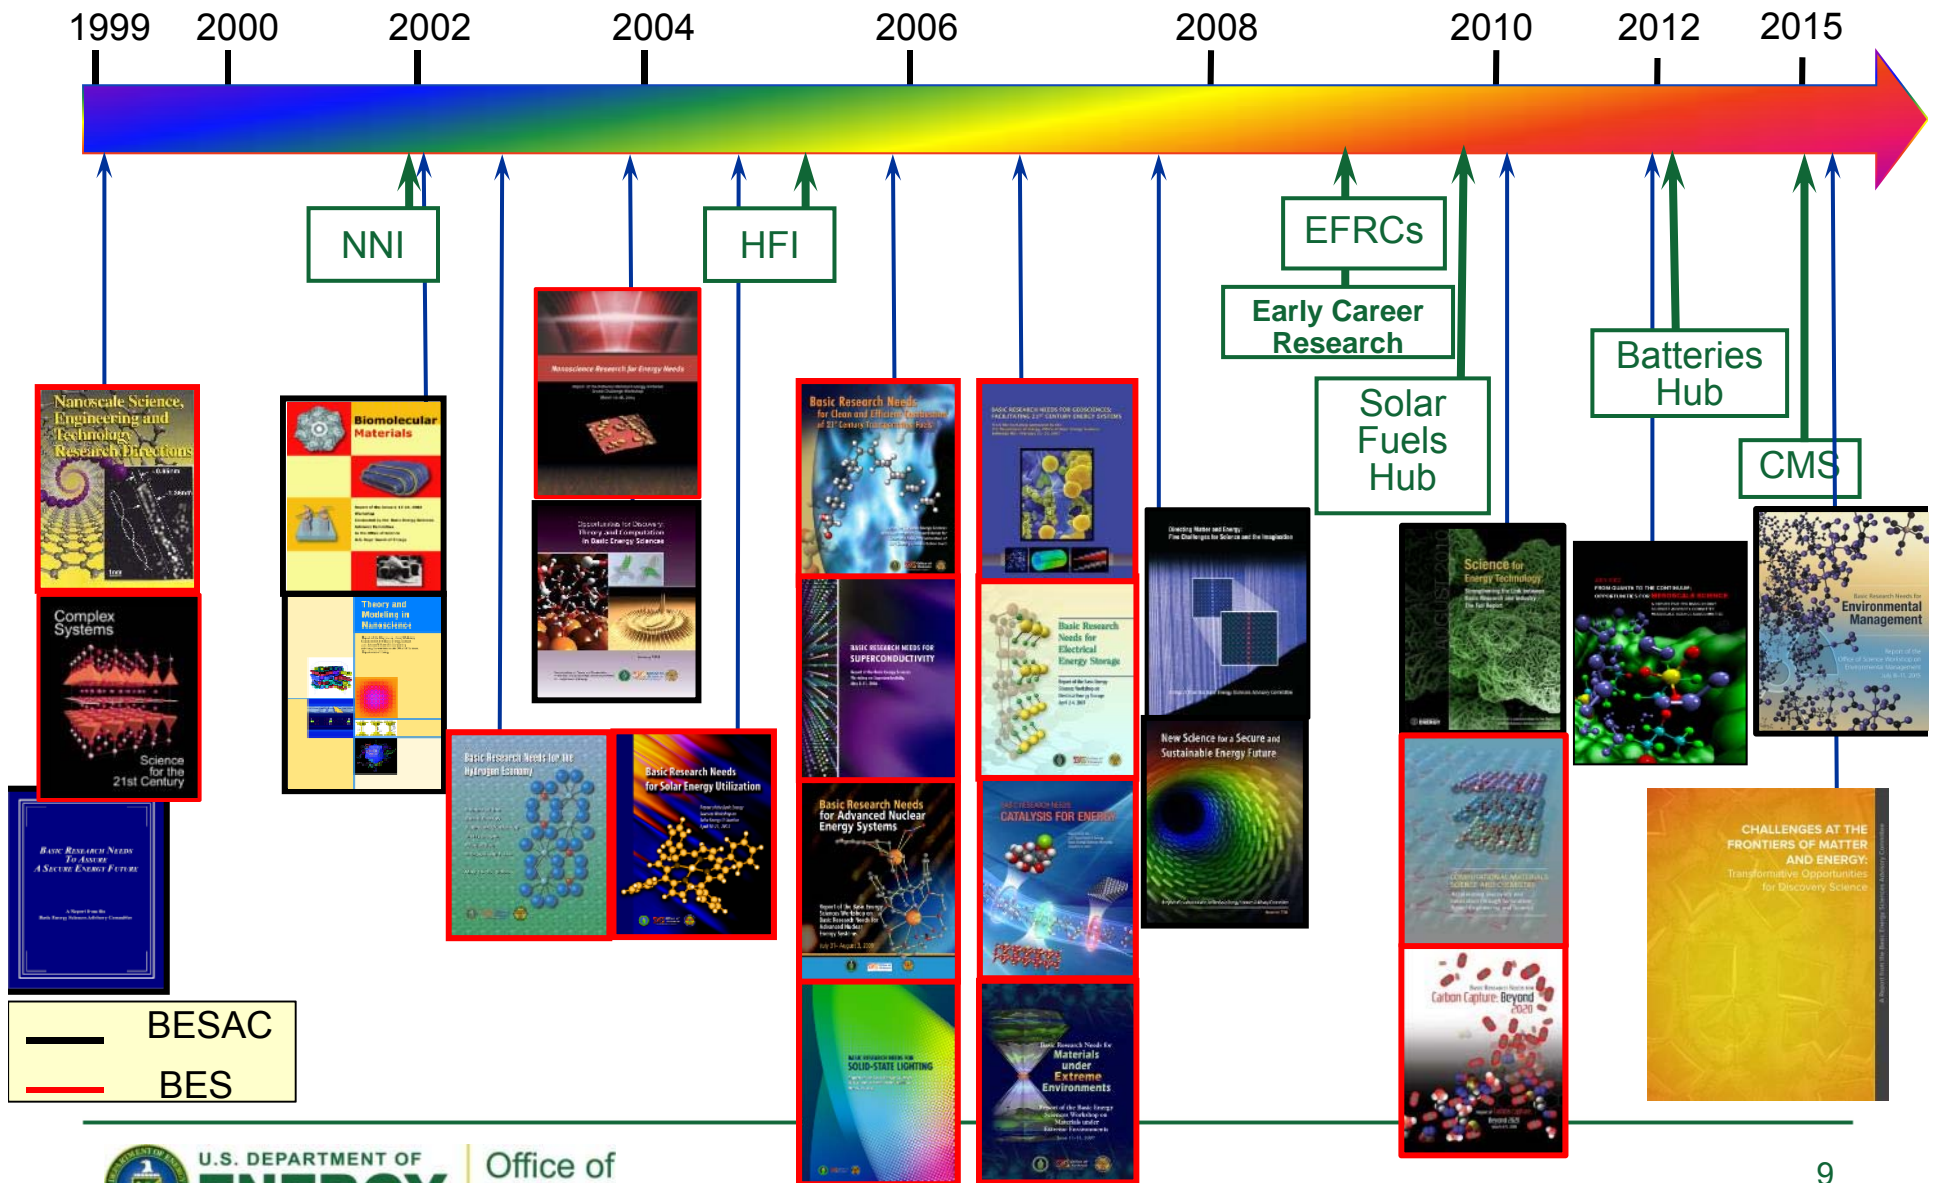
1999 2000 2002 2004 2006 2008 2010 2012 2015

NNI

HFI

EFRCs

Early Career Research

Solar Fuels Hub

Batteries Hub

CMS

Nanoscale Science, Engineering and Technology Research Directions

Complex Systems

Science for the 21st Century

Basic Research Needs To Assure A Secure Energy Future

Biomolecular Materials

Theory and Modeling in Nanoscience

Nanoscience Research for Energy Needs

Opportunities for Discovery: Theory and Computation in Basic Energy Sciences

Basic Research Needs for the Hydrogen Economy

Basic Research Needs for Solar Energy Utilization

Basic Research Needs for Clean and Efficient Combustion of 21st Century Transportation Fuels

Basic Research Needs for Superconductivity

Basic Research Needs for Advanced Nuclear Energy Systems

Basic Research Needs for Solid-State Lighting

Basic Research Needs for Geosciences: Facilitating 21st Century Energy Systems

Basic Research Needs for Electrical Energy Storage

Basic Research Needs: Catalysis for Energy

Basic Research Needs for Materials under Extreme Environments

Directing Matter and Energy: Five Challenges for Science and the Imagination

New Science for a Secure and Sustainable Energy Future

Science for Energy Technology

From Quanta to the Continuum: Opportunities for Mesoscale Science

Computational Materials Science and Chemistry

Carbon Capture: Beyond 2020

Basic Research Needs for Environmental Management

CHALLENGES AT THE FRONTIERS OF MATTER AND ENERGY: Transformative Opportunities for Discovery Science

BESAC

BES

U.S. DEPARTMENT OF ENERGY

Office of

9